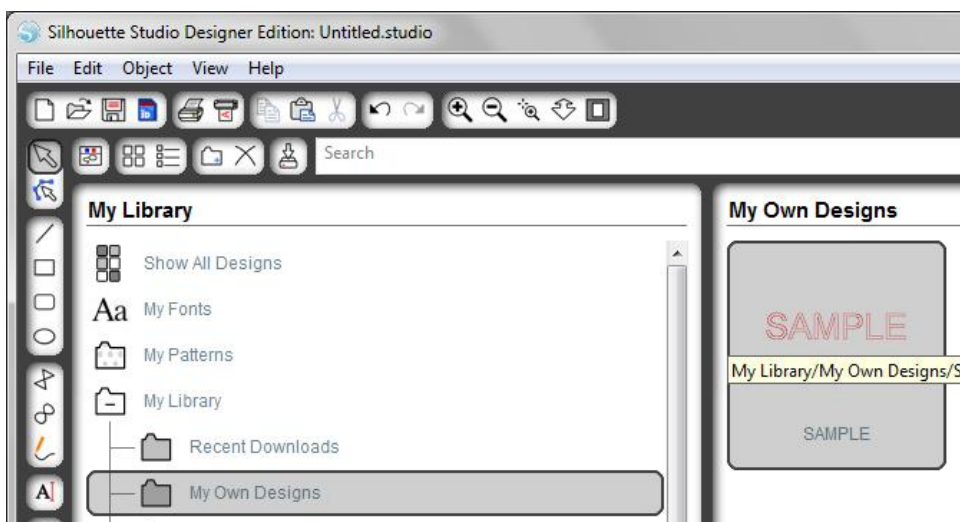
Silhouette Studio Designer Edition: Untitled.studio

File Edit Object View Help

Search

My Library

Show All Designs

Aa My Fonts

My Patterns

My Library

Recent Downloads

My Own Designs

My Own Designs

SAMPLE

My Library/My Own Designs/S

SAMPLE